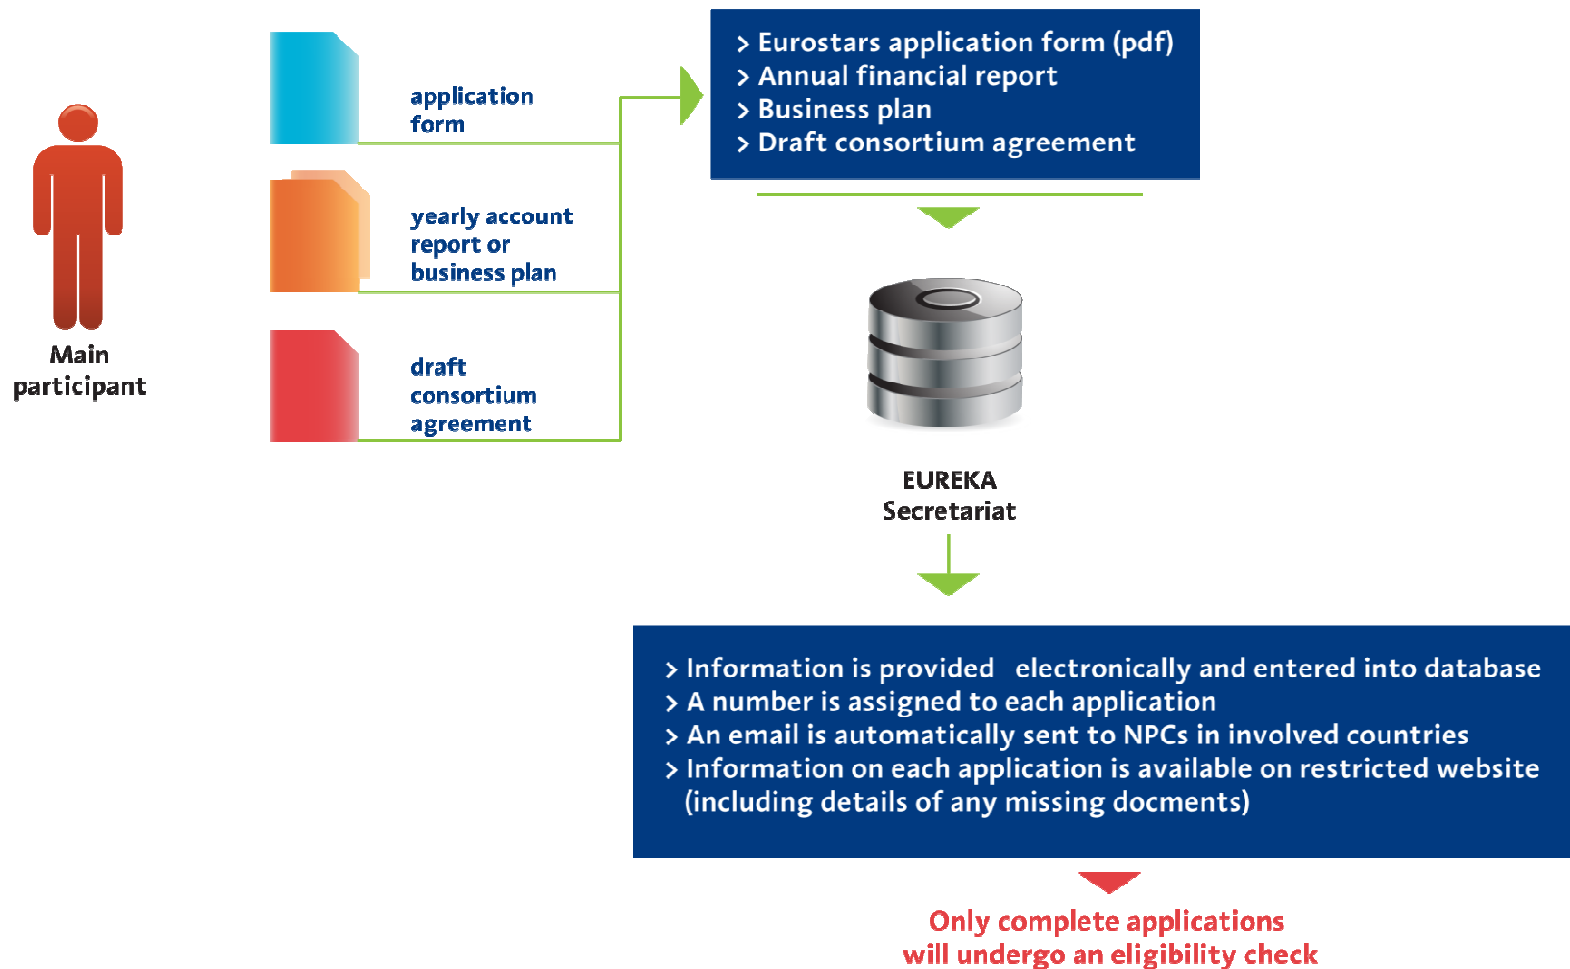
Main participant

application form

yearly account report or business plan

draft consortium agreement

> Eurostars application form (pdf)
> Annual financial report
> Business plan
> Draft consortium agreement

EUREKA Secretariat

> Information is provided electronically and entered into database
> A number is assigned to each application
> An email is automatically sent to NPCs in involved countries
> Information on each application is available on restricted website (including details of any missing docments)

Only complete applications will undergo an eligibility check